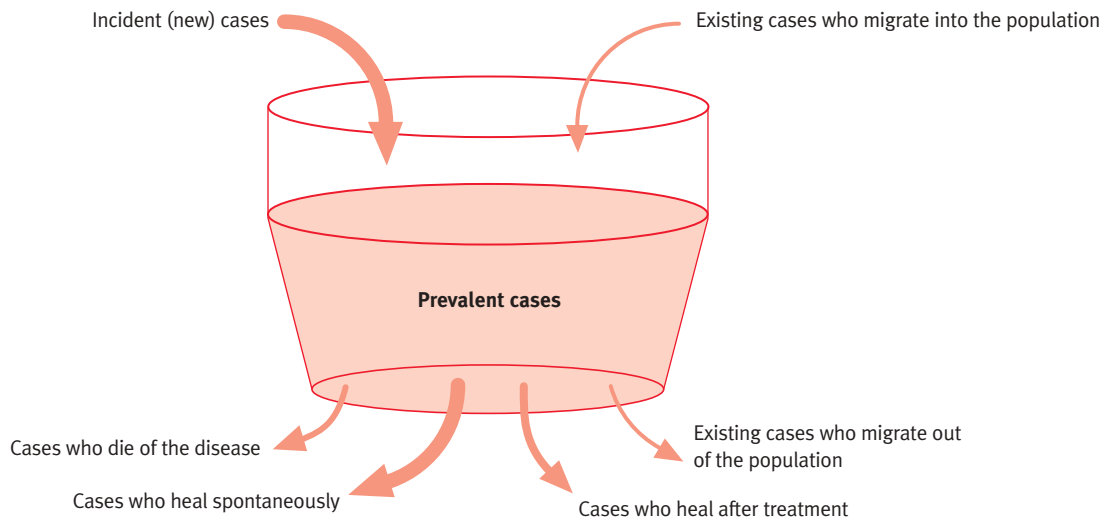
Incident (new) cases

Existing cases who migrate into the population

Prevalent cases

Cases who die of the disease

Cases who heal spontaneously

Cases who heal after treatment

Existing cases who migrate out of the population